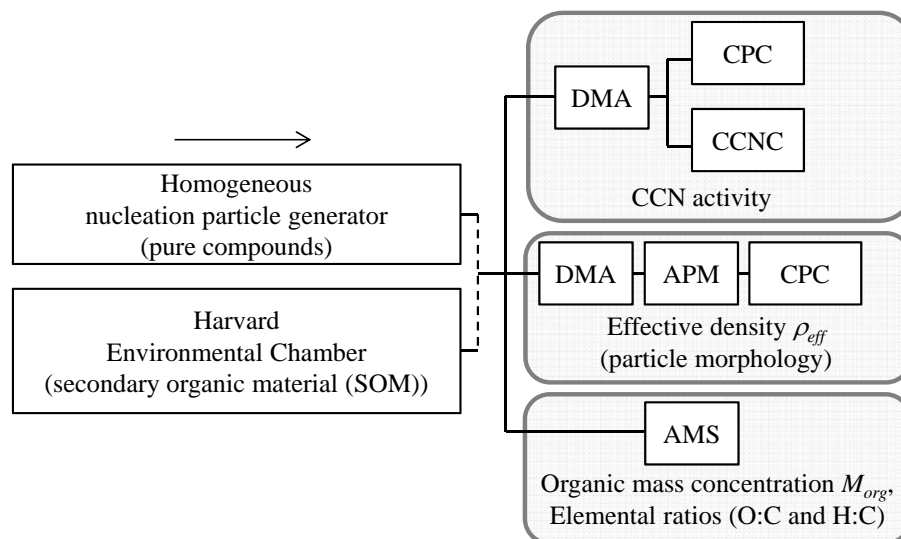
Homogeneous nucleation particle generator (pure compounds)

Harvard Environmental Chamber (secondary organic material (SOM))

DMA

CPC

CCNC

CCN activity

DMA

APM

CPC

Effective density $\rho_{eff}$ (particle morphology)

AMS

Organic mass concentration $M_{org}$, Elemental ratios (O:C and H:C)